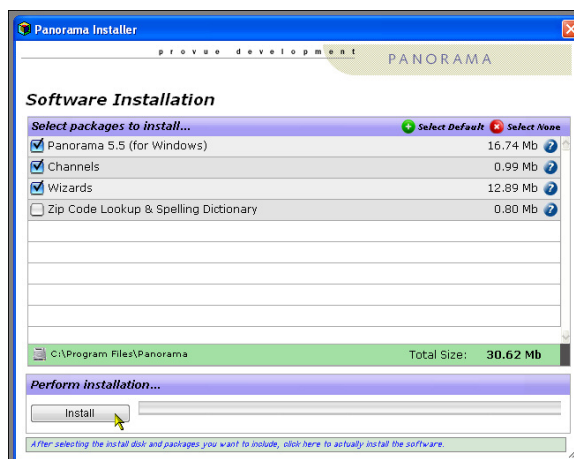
Panorama Installer

provue development

PANORAMA

Software Installation

Select packages to install...

Select Default

Select None

| Panorama 5.5 (for Windows) | 16.74 Mb |
|---|---|
| Channels | 0.99 Mb |
| Wizards | 12.89 Mb |
| Zip Code Lookup & Spelling Dictionary | 0.80 Mb |

C:\Program Files\Panorama

Total Size: 30.62 Mb

Perform installation...

Install

After selecting the install disk and packages you want to include, click here to actually install the software.